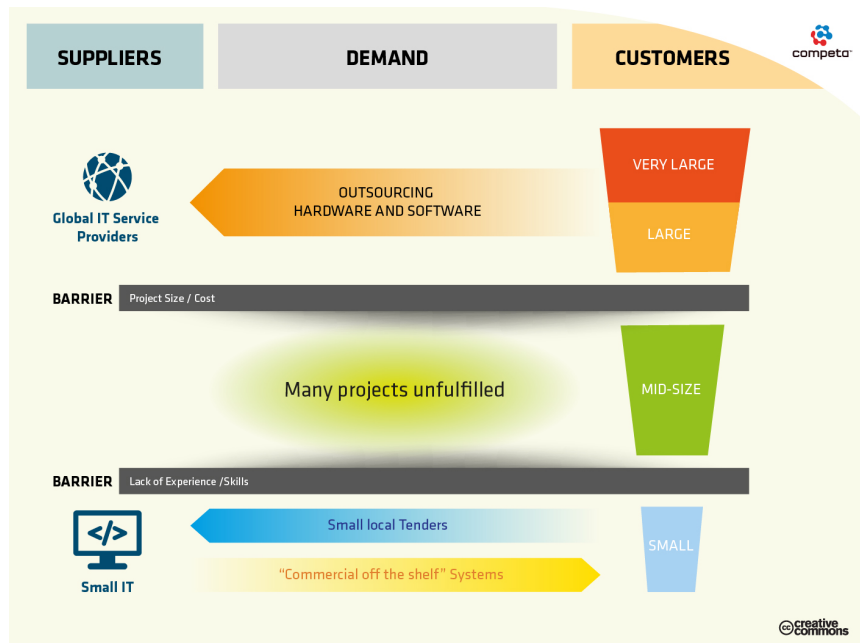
SUPPLIERS

DEMAND

CUSTOMERS

competo

Global IT Service Providers

OUTSOURCING HARDWARE AND SOFTWARE

VERY LARGE

LARGE

BARRIER Project Size / Cost

Many projects unfulfilled

MID-SIZE

BARRIER Lack of Experience /Skills

</>

Small IT

Small local Tenders

“Commercial off the shelf” Systems

SMALL

cc creative commons